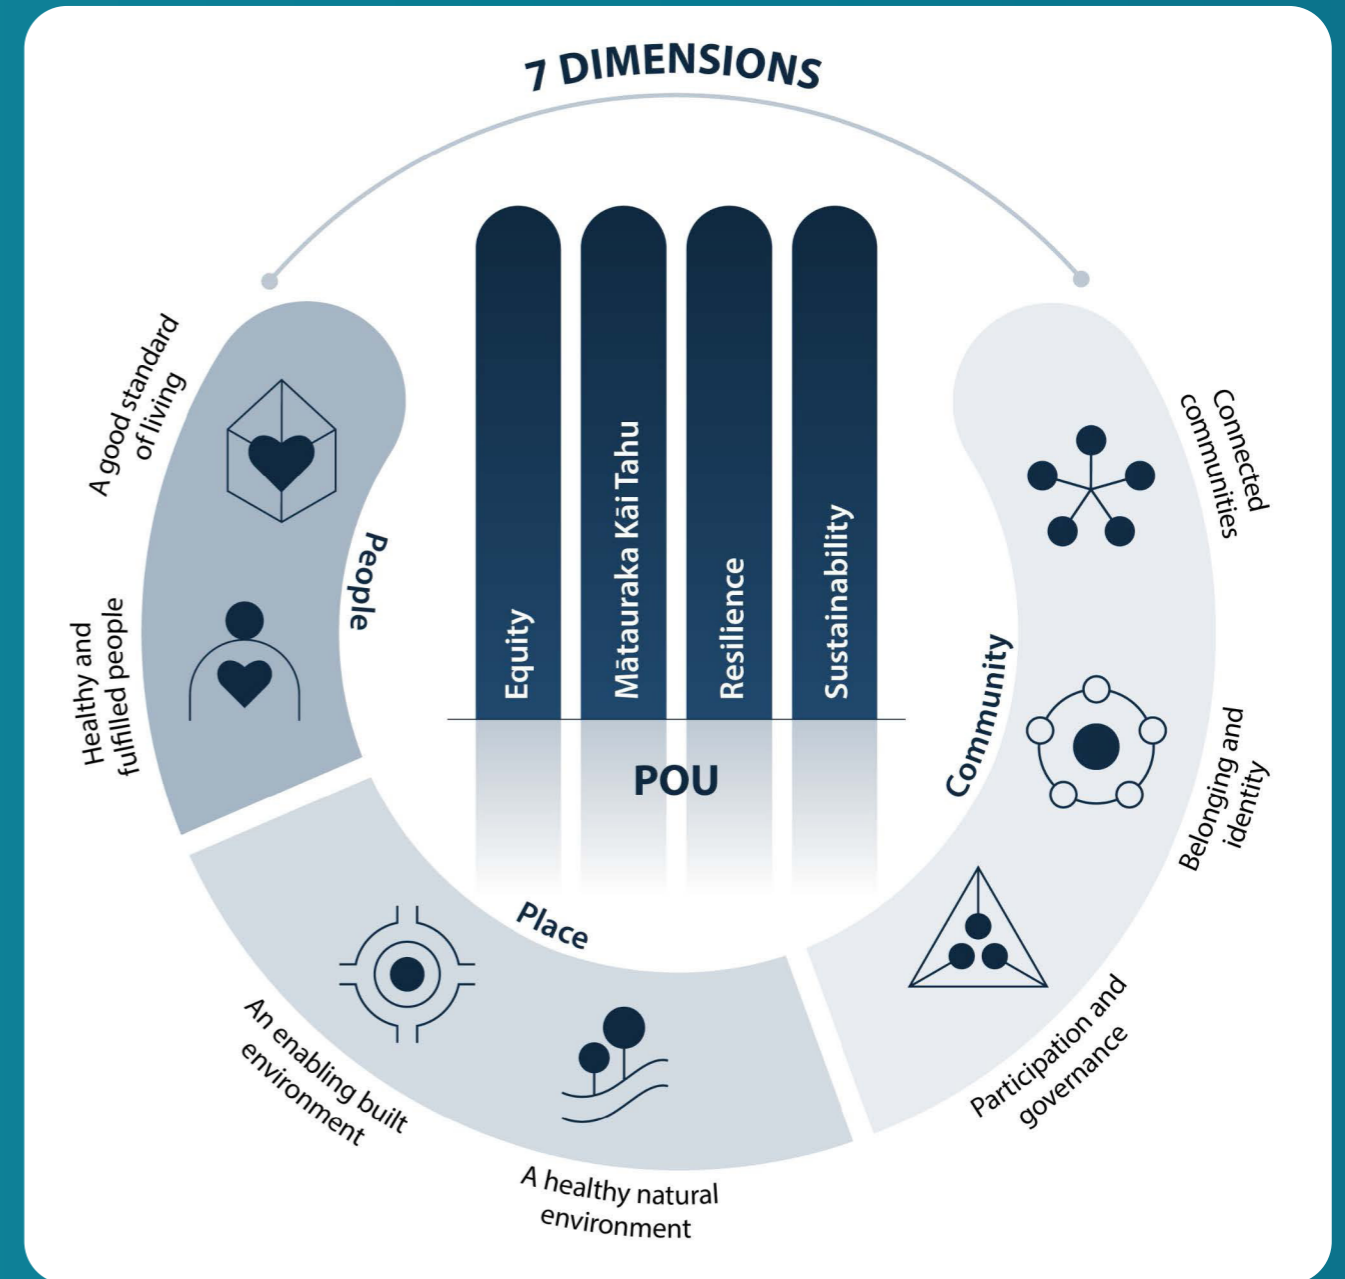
7 DIMENSIONS

Equity

Mātauraka Kāi Tahu

Resilience

Sustainability

POU

People

A good standard of living

Healthy and fulfilled people

Community

Connected communities

Belonging and identity

Participation and governance

Place

An enabling built environment

A healthy natural environment